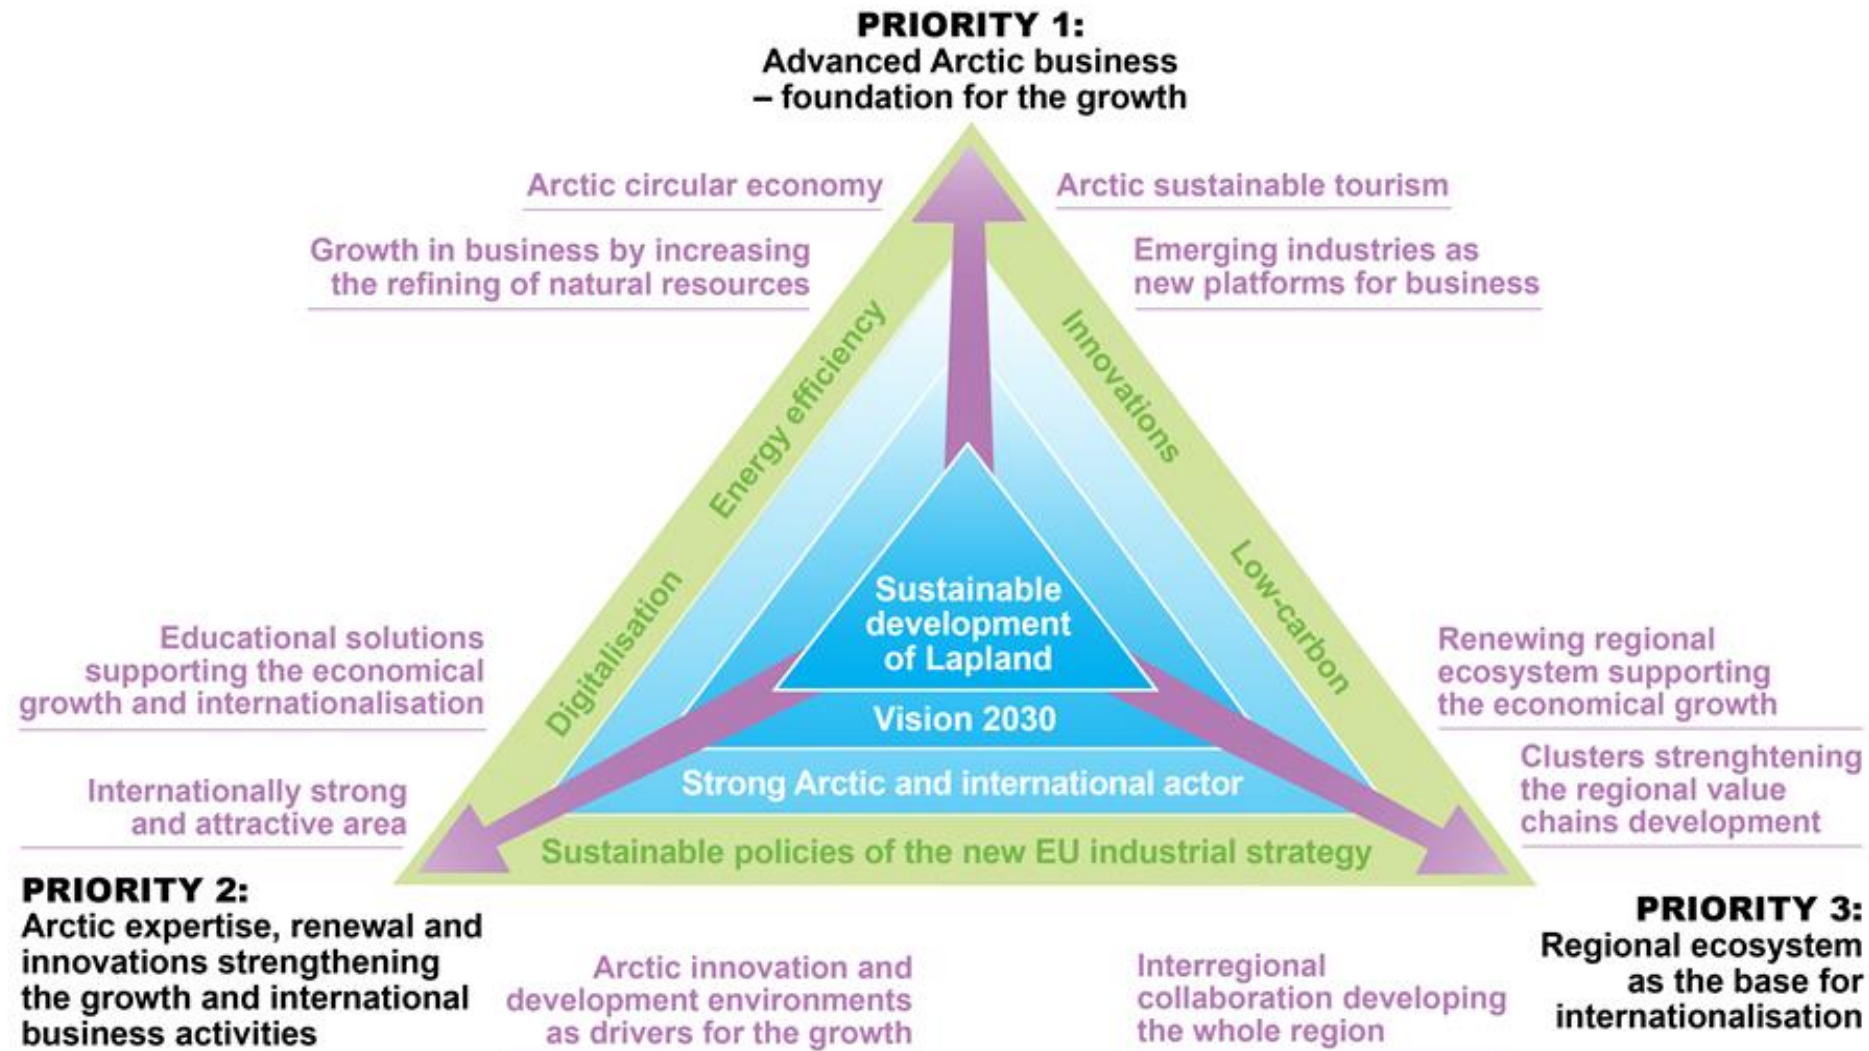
PRIORITY 1:
Advanced Arctic business – foundation for the growth

Arctic circular economy

Arctic sustainable tourism

Growth in business by increasing the refining of natural resources

Emerging industries as new platforms for business

Energy efficiency

Innovations

Digitalisation

Low-carbon

Sustainable development of Lapland

Vision 2030

Strong Arctic and international actor

Sustainable policies of the new EU industrial strategy

Educational solutions supporting the economical growth and internationalisation

Internationally strong and attractive area

Renewing regional ecosystem supporting the economical growth

Clusters strenghtening the regional value chains development

PRIORITY 2:
Arctic expertise, renewal and innovations strengthening the growth and international business activities

Arctic innovation and development environments as drivers for the growth

Interregional collaboration developing the whole region

PRIORITY 3:
Regional ecosystem as the base for internationalisation